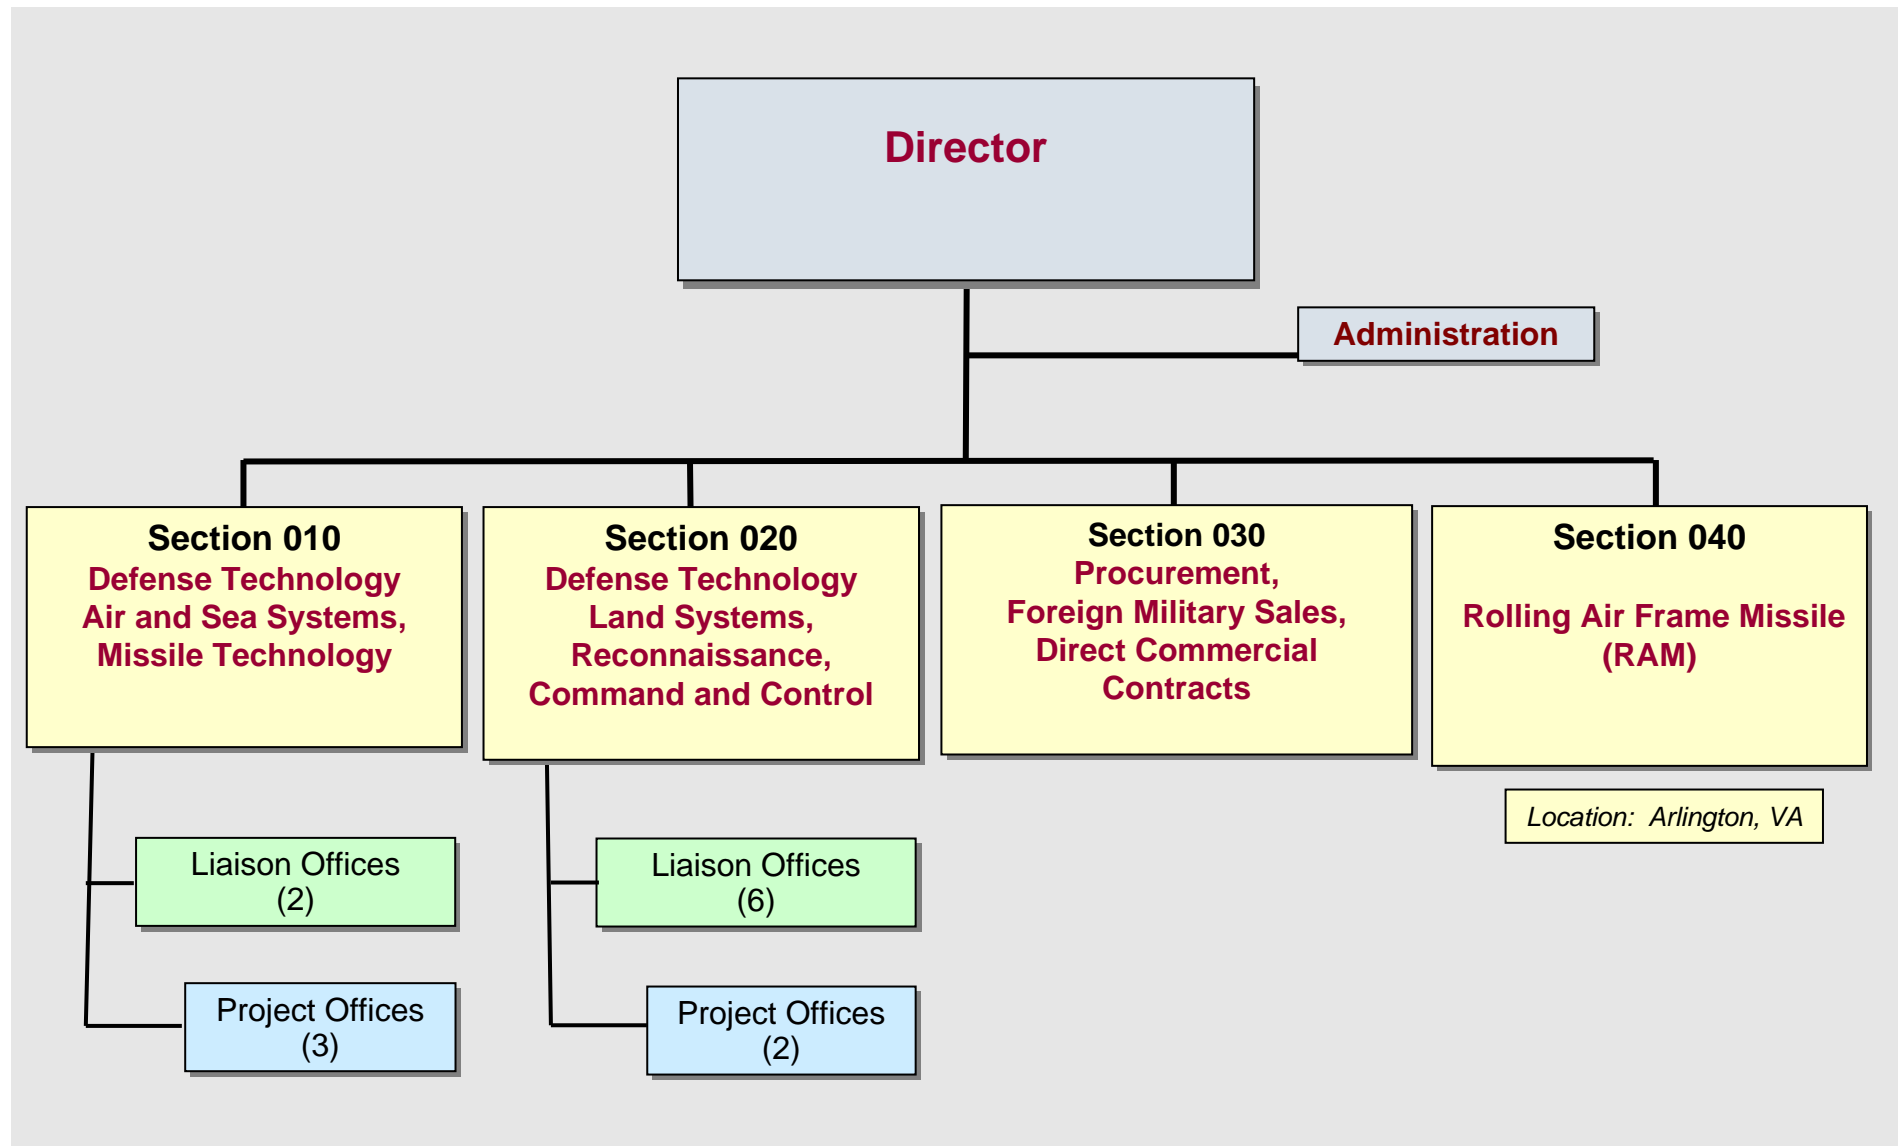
Director

Administration

Section 010
Defense Technology
Air and Sea Systems,
Missile Technology

Section 020
Defense Technology
Land Systems,
Reconnaissance,
Command and Control

Section 030
Procurement,
Foreign Military Sales,
Direct Commercial
Contracts

Section 040
Rolling Air Frame Missile
(RAM)

Location: Arlington, VA

Liaison Offices
(2)

Project Offices
(3)

Liaison Offices
(6)

Project Offices
(2)